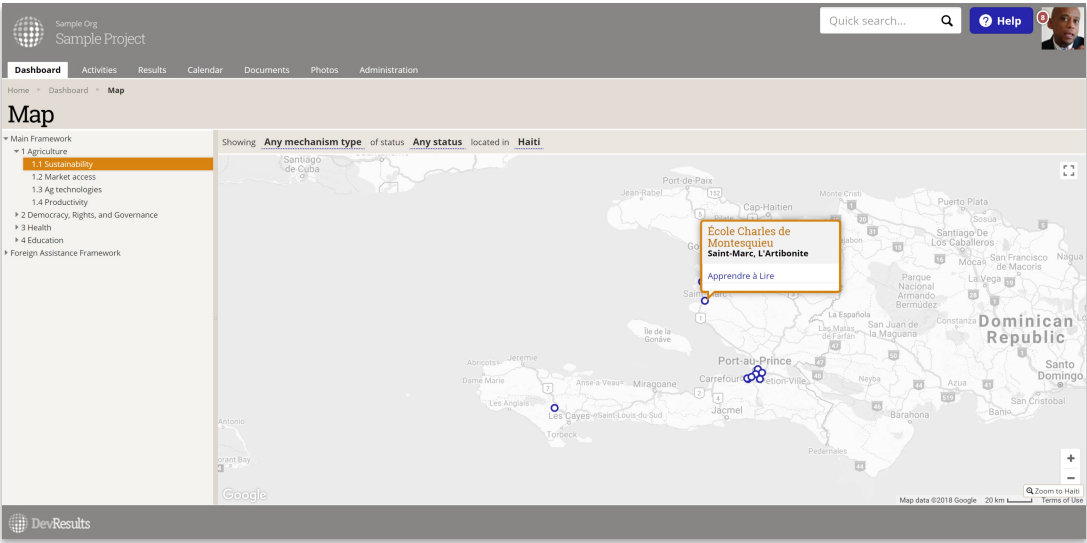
Sample Org
Sample Project

Quick search...
Help
8

Dashboard Activities Results Calendar Documents Photos Administration

Home › Dashboard › Map

Map

Main Framework
1 Agriculture
1.1 Sustainability
1.2 Market access
1.3 Ag technologies
1.4 Productivity
2 Democracy, Rights, and Governance
3 Health
4 Education
Foreign Assistance Framework

Showing Any mechanism type of status Any status located in Haiti

École Charles de Montesquieu
Saint-Marc, L'Artibonite
Apprendre à Lire

Santiago de Cuba
Port-de-Paix
Jean-Rabel
Cap-Haïtien
Monte Cristi
Puerto Plata
Santiago de Los Caballeros
San Francisco de Macorís
Nagua
Parque Nacional Armando Bermúdez
Mocas
La Vega
La Española
Las Matas de Farfán
San Juan de la Maguana
Constanza
Dominican Republic
Île de la Gonâve
Port-au-Prince
Carrefour
Pétion-Ville
Abricots
Jeremie
Dame Marie
Anse-à-Veau
Miragoane
Les Anglais
Les Cayes
Saint-Louis du Sud
Torbeck
Jacmel
Neiba
Azua
Santo Domingo
Barahona
Baní
San Cristobal
Pedernales
Antonio
Grant Bay
Google
Map data ©2018 Google 20 km Terms of Use
Zoom to Haiti
+
−

DevResults